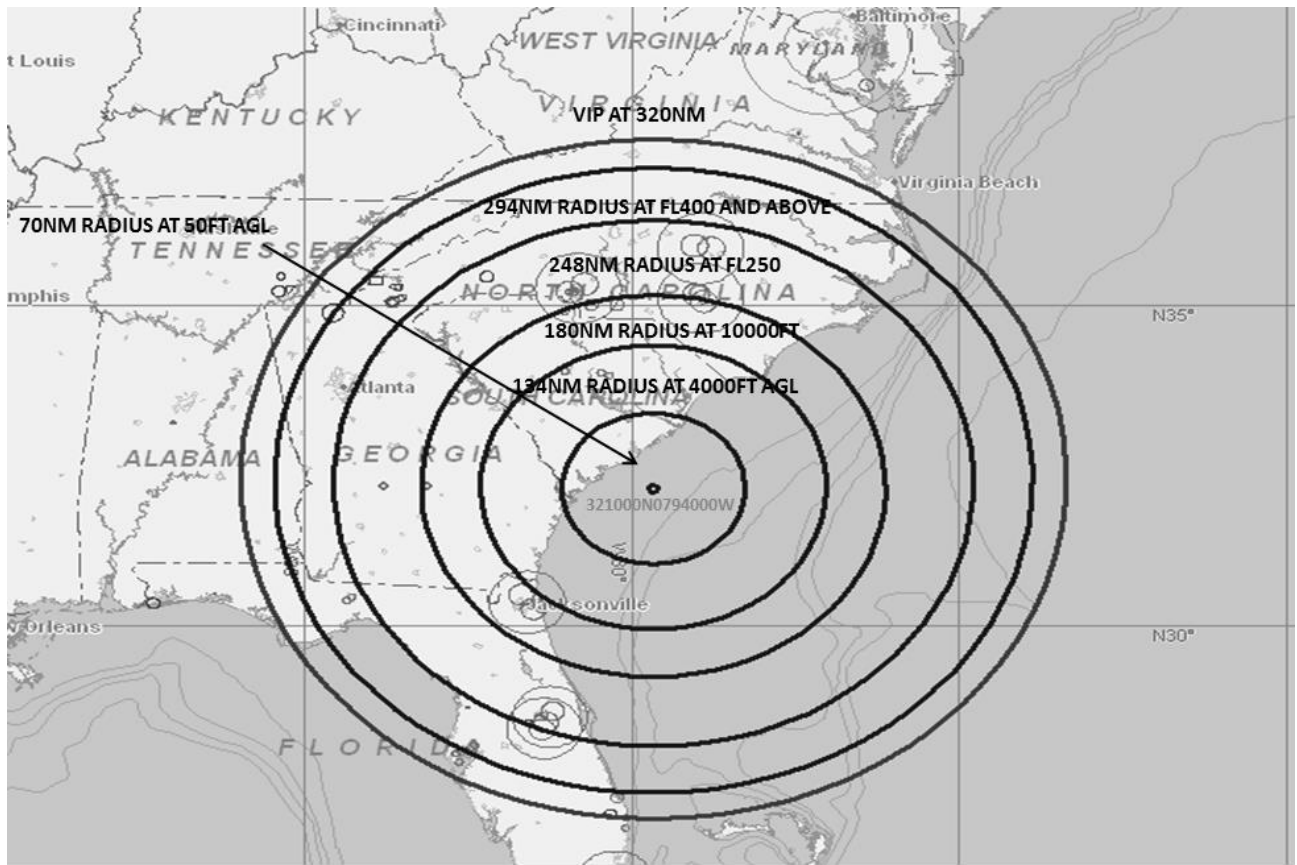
Cincinnati
Baltimore
t Louis
WEST VIRGINIA
MARYLAND
KENTUCKY
VIRGINIA
VIP AT 320NM
Virginia Beach
294NM RADIUS AT FL400 AND ABOVE
70NM RADIUS AT 50FT AGL
TENNESSEE
248NM RADIUS AT FL250
mphis
NORTH CAROLINA
N35°
180NM RADIUS AT 10000FT
Atlanta
134NM RADIUS AT 4000FT AGL
SOUTH CAROLINA
ALABAMA
GEORGIA
321000N0794000W
W080°
Jacksonville
Orleans
N30°
FLORIDA